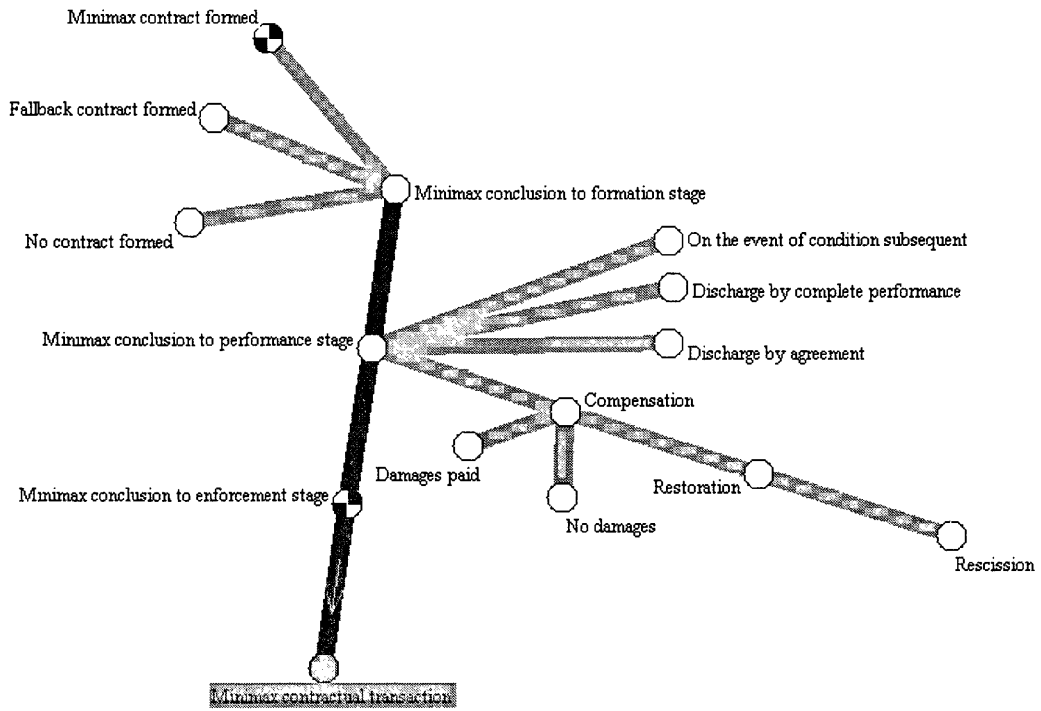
Minimax contract formed

Fallback contract formed

Minimax conclusion to formation stage

No contract formed

On the event of condition subsequent

Discharge by complete performance

Minimax conclusion to performance stage

Discharge by agreement

Compensation

Damages paid

Restoration

Minimax conclusion to enforcement stage

No damages

Rescission

Minimax contractual transaction